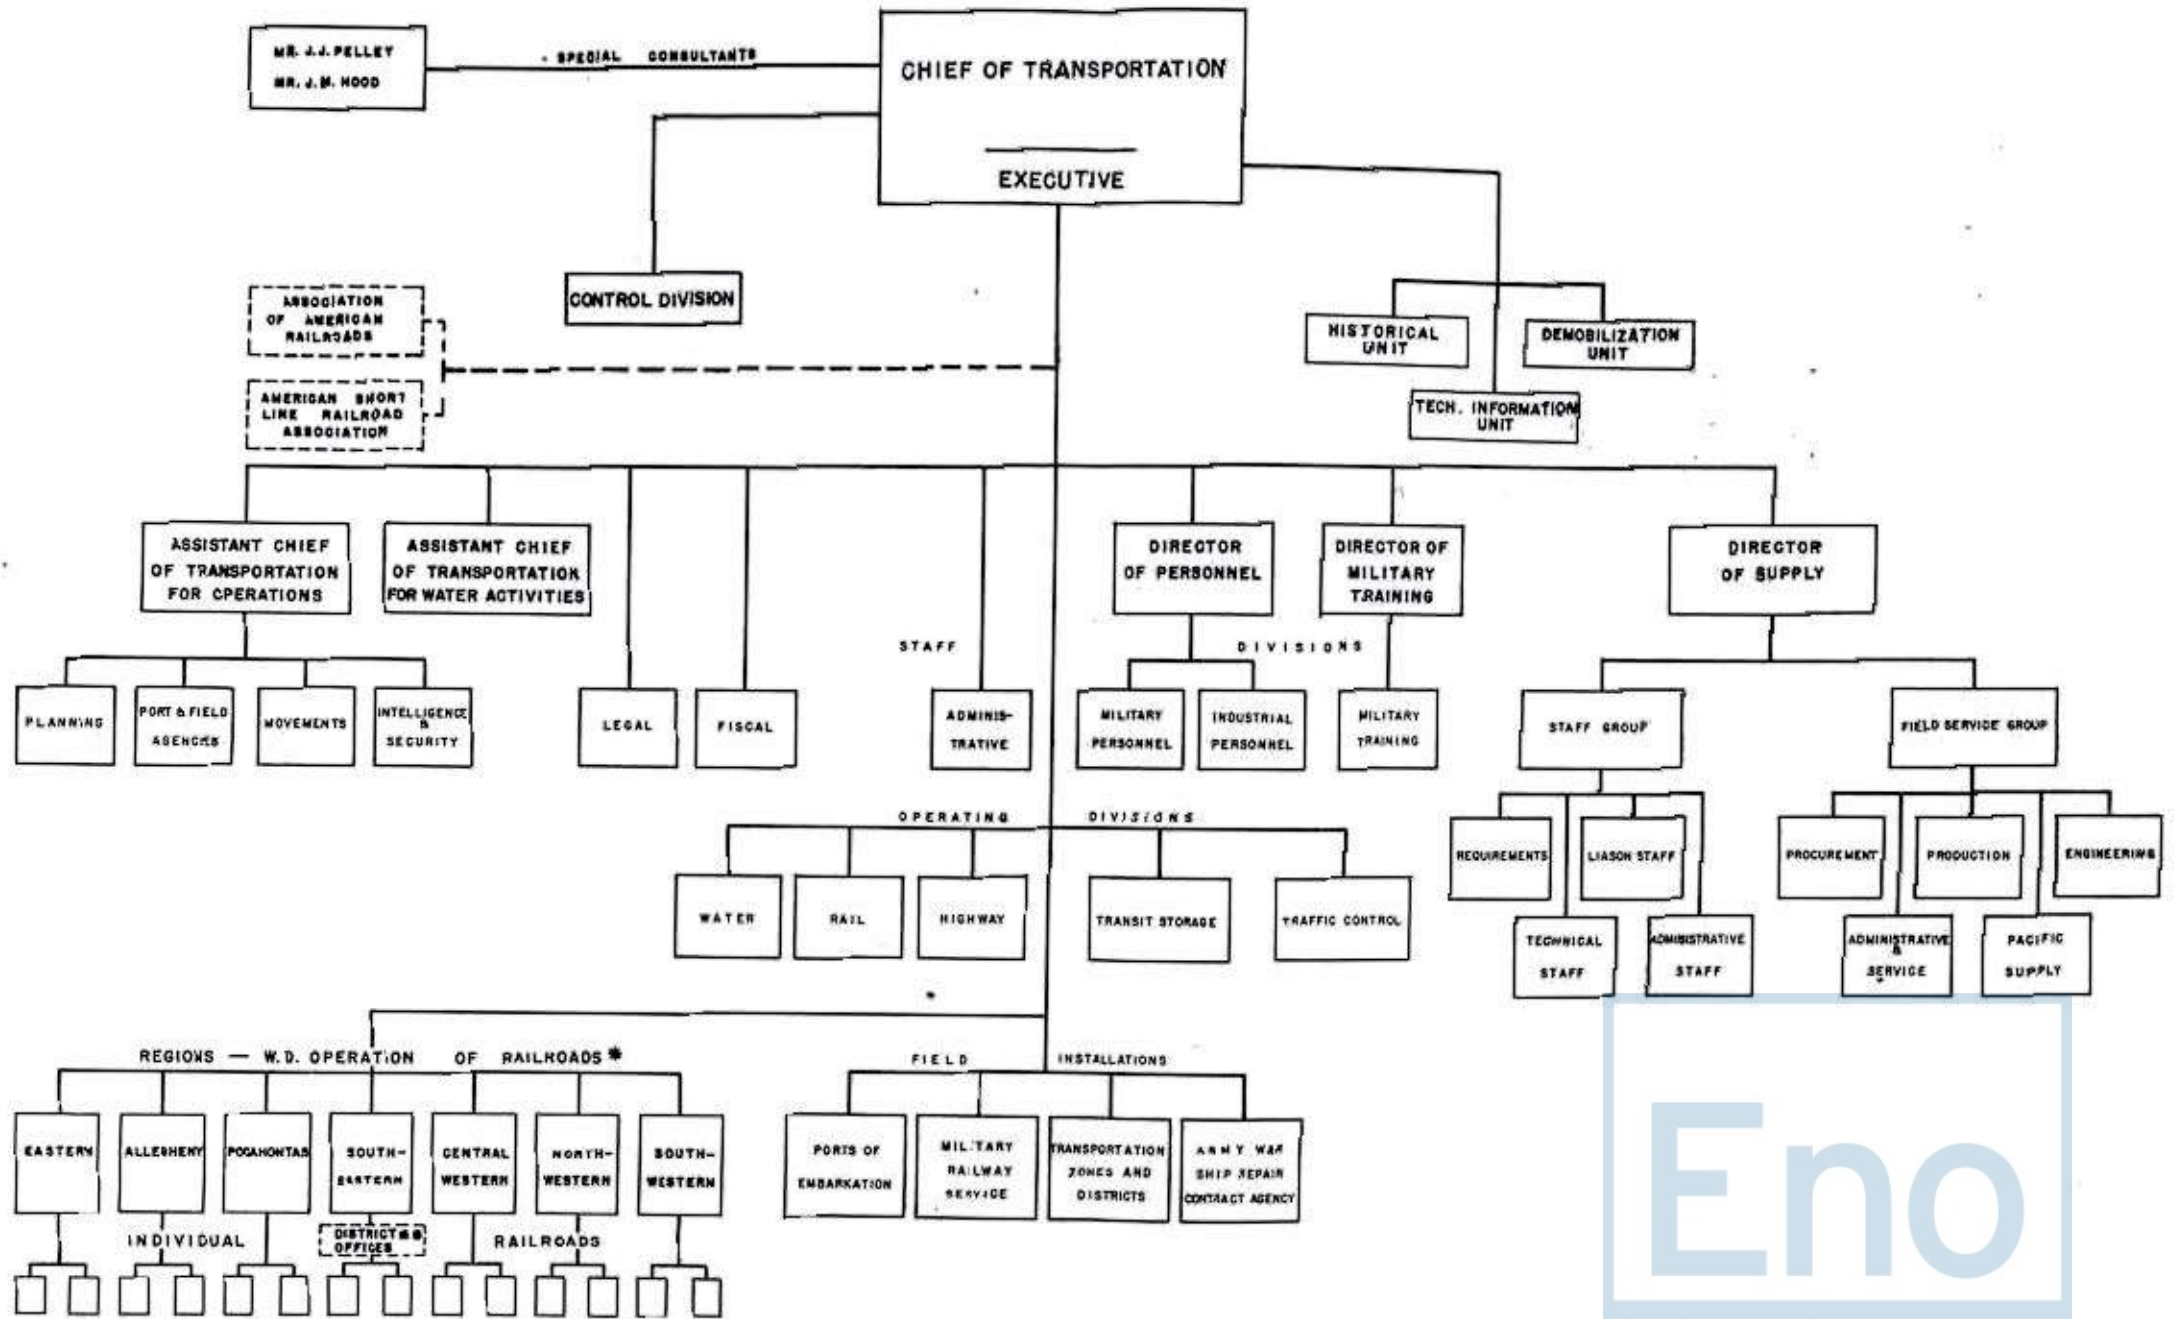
MR. J.J. PELLEY
MR. J.M. HOOD

SPECIAL CONSULTANTS

CHIEF OF TRANSPORTATION

EXECUTIVE

CONTROL DIVISION

HISTORICAL UNIT

DEMOBILIZATION UNIT

TECH. INFORMATION UNIT

ASSOCIATION OF AMERICAN RAILROADS

AMERICAN SHORT LINE RAILROAD ASSOCIATION

ASSISTANT CHIEF OF TRANSPORTATION FOR OPERATIONS

ASSISTANT CHIEF OF TRANSPORTATION FOR WATER ACTIVITIES

DIRECTOR OF PERSONNEL

DIRECTOR OF MILITARY TRAINING

DIRECTOR OF SUPPLY

STAFF

DIVISIONS

PLANNING

PORT & FIELD AGENCIES

MOVEMENTS

INTELLIGENCE & SECURITY

LEGAL

FISCAL

ADMINISTRATIVE

MILITARY PERSONNEL

INDUSTRIAL PERSONNEL

MILITARY TRAINING

STAFF GROUP

FIELD SERVICE GROUP

REQUIREMENTS

LIASON STAFF

TECHNICAL STAFF

ADMINISTRATIVE STAFF

PROCUREMENT

PRODUCTION

ENGINEERING

ADMINISTRATIVE & SERVICE

PACIFIC SUPPLY

OPERATING DIVISIONS

WATER

RAIL

HIGHWAY

TRANSIT STORAGE

TRAFFIC CONTROL

REGIONS — W.D. OPERATION OF RAILROADS *

EASTERN

ALLEGHENY

POCAHONTAS

SOUTH-EASTERN

CENTRAL WESTERN

NORTH-WESTERN

SOUTH-WESTERN

INDIVIDUAL

DISTRICT OFFICES

RAILROADS

FIELD INSTALLATIONS

PORTS OF EMBARKATION

MILITARY RAILWAY SERVICE

TRANSPORTATION ZONES AND DISTRICTS

ARMY WAR SHIP REPAIR CONTRACT AGENCY

Eno